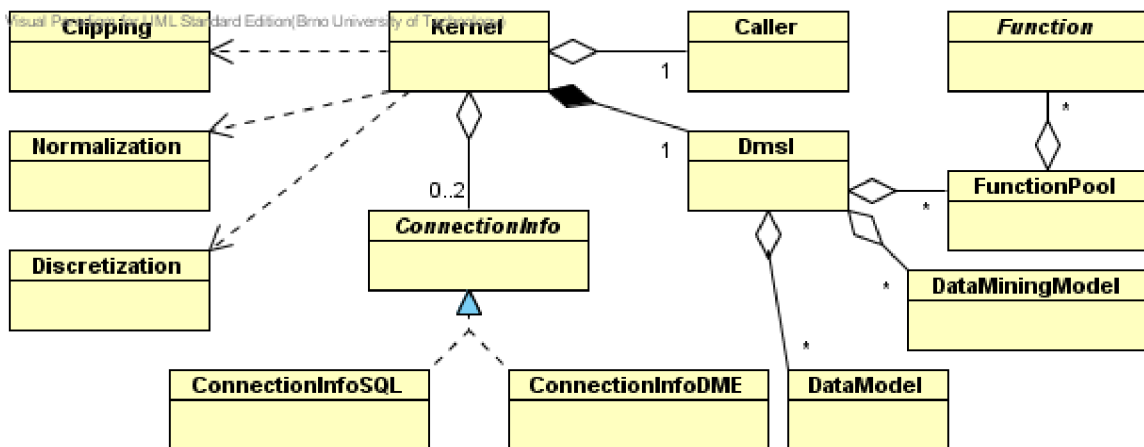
Visual Paradigm for UML Standard Edition(Brno University of Technology)

Clipping

Kernel

Caller

Function

1

*

Normalization

1

Dmsl

0..2

FunctionPool

*

ConnectionInfo

Discretization

*

DataMiningModel

*

ConnectionInfoSQL

ConnectionInfoDME

DataModel